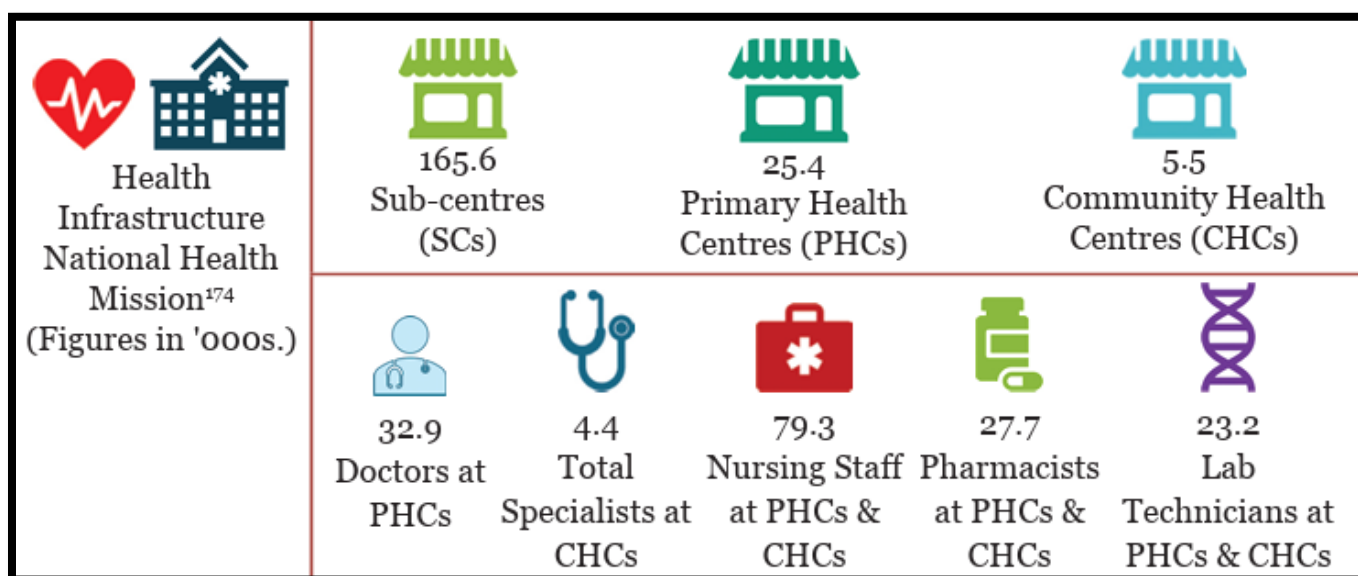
Health Infrastructure National Health Mission$^{174}$ (Figures in '000s.)

165.6 Sub-centres (SCs)

25.4 Primary Health Centres (PHCs)

5.5 Community Health Centres (CHCs)

32.9 Doctors at PHCs

4.4 Total Specialists at CHCs

79.3 Nursing Staff at PHCs & CHCs

27.7 Pharmacists at PHCs & CHCs

23.2 Lab Technicians at PHCs & CHCs